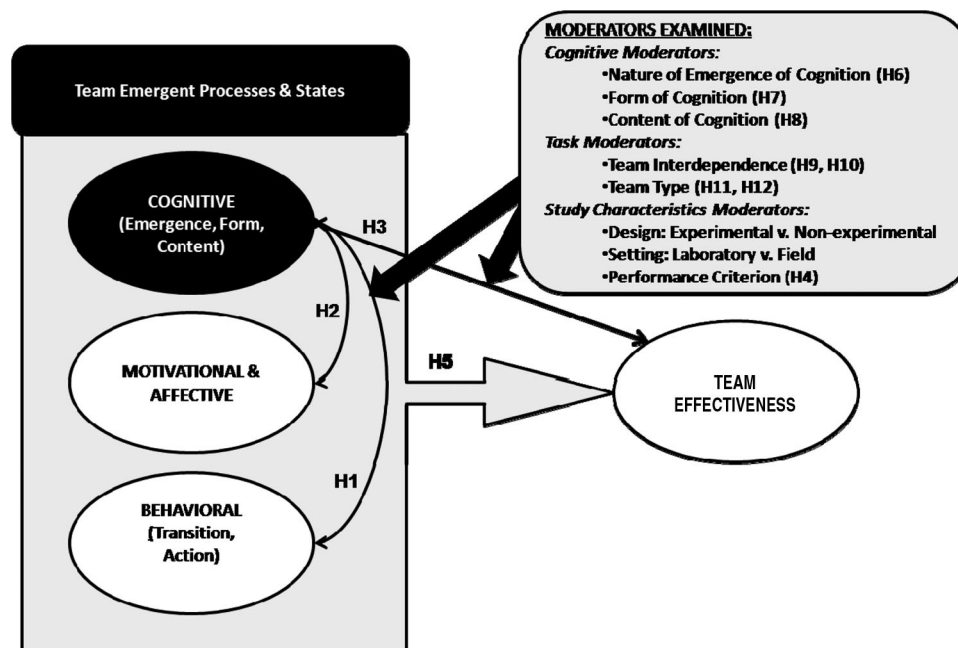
MODERATORS EXAMINED:
Cognitive Moderators:
•Nature of Emergence of Cognition (H6)
•Form of Cognition (H7)
•Content of Cognition (H8)
Task Moderators:
•Team Interdependence (H9, H10)
•Team Type (H11, H12)
Study Characteristics Moderators:
•Design: Experimental v. Non-experimental
•Setting: Laboratory v. Field
•Performance Criterion (H4)

Team Emergent Processes & States

COGNITIVE (Emergence, Form, Content)

H3

H2

MOTIVATIONAL & AFFECTIVE

H5

TEAM EFFECTIVENESS

H1

BEHAVIORAL (Transition, Action)